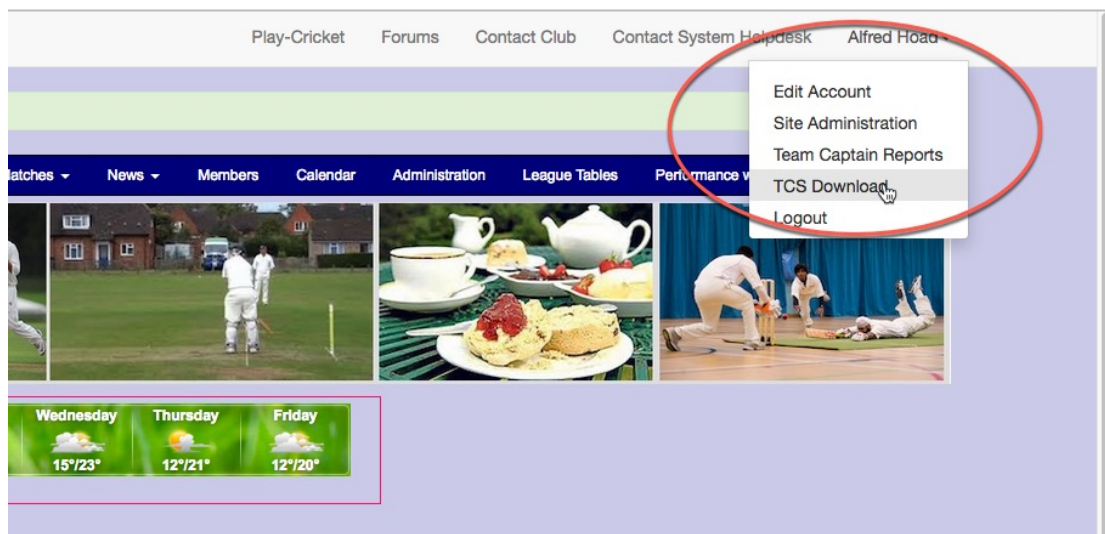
Play-Cricket Forums Contact Club Contact System Helpdesk Alfred Hoad

Edit Account
Site Administration
Team Captain Reports
TCS Download
Logout

latches News Members Calendar Administration League Tables Performance

Wednesday
15°/23°

Thursday
12°/21°

Friday
12°/20°